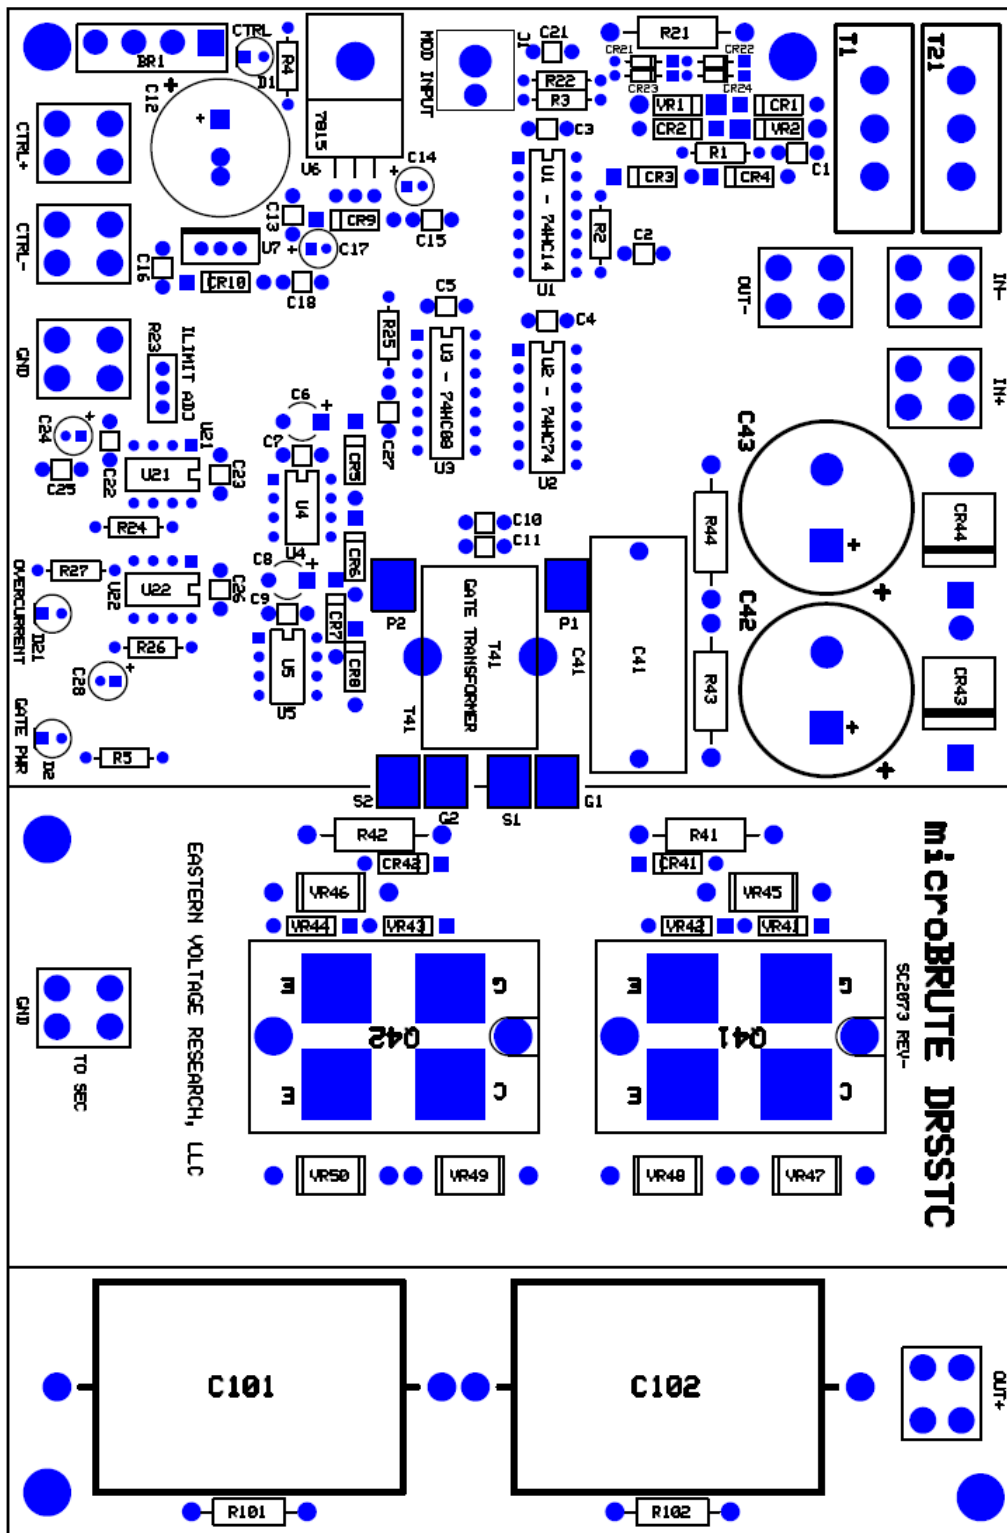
BR1
CTRL
D1
R4
C12
+
CTRL+
CTRL-
7815
U6
MOD INPUT
IC
C21
R21
CR21
CR22
CR23
CR24
R22
R3
VR1
CR1
CR2
VR2
C3
R1
C1
T1
T21
C14
C13
CR9
C15
U7
C17
C16
CR10
C18
U1 - 74HC14
U1
R2
C2
CR3
CR4
OUT-
IN-
IN+
GND
R23
ILIMIT ADJ
C5
R25
U3 - 74HC08
U3
C4
U2 - 74HC74
U2
C24
C25
C22
U21
C23
C6
C7
CR5
C27
U4
C43
CR44
C10
C11
R44
R24
C8
U4
CR6
R27
OVERCURRENT
U22
C26
C9
D21
CR7
P2
GATE TRANSFORMER
T41
P1
C41
C41
C42
R26
U5
U5
CR8
R43
CR43
C28
T41
GATE PWR
D2
R5
S2
G2
S1
G1
R42
R41
CR42
CR41
microBRUTE DRSSTC
EASTERN VOLTAGE RESEARCH, LLC
VR46
VR45
VR44
VR43
VR42
VR41
E
G
E
G
SC2073 REV-
Q42
Q41
GND
TO SEC
E
C
E
C
VR50
VR49
VR48
VR47
C101
C102
OUT+
R101
R102